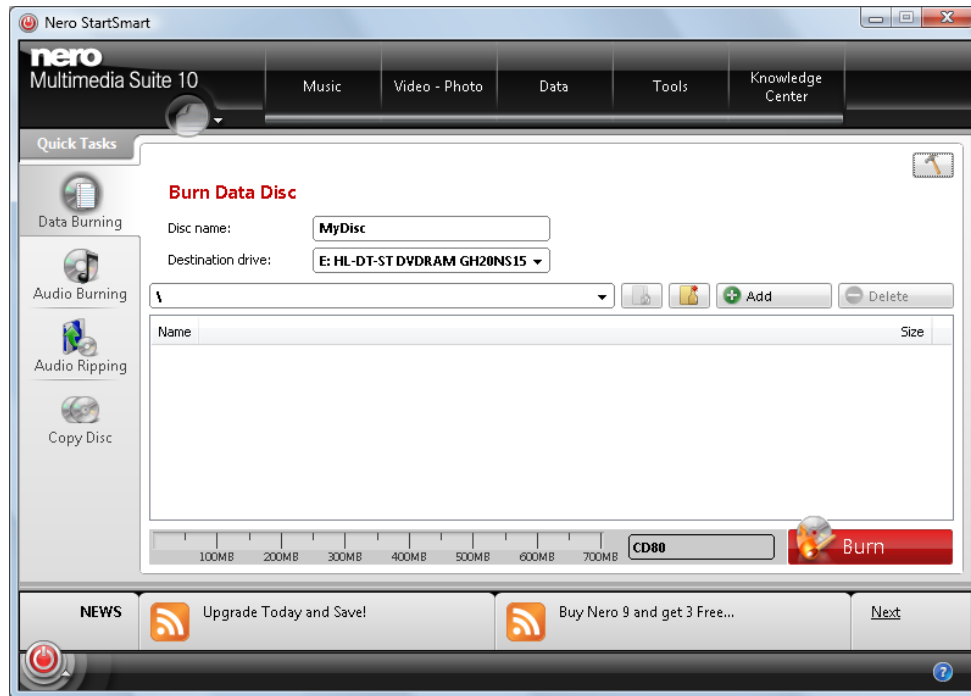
Nero StartSmart

nero
Multimedia Suite 10

Music
Video - Photo
Data
Tools
Knowledge Center

Quick Tasks

Data Burning
Audio Burning
Audio Ripping
Copy Disc

Burn Data Disc

Disc name: MyDisc
Destination drive: E: HL-DT-ST DVDRAM GH20NS15

\

Add
Delete

| Name | Size |
|---|---|

100MB 200MB 300MB 400MB 500MB 600MB 700MB
CD80
Burn

NEWS
Upgrade Today and Save!
Buy Nero 9 and get 3 Free...
Next